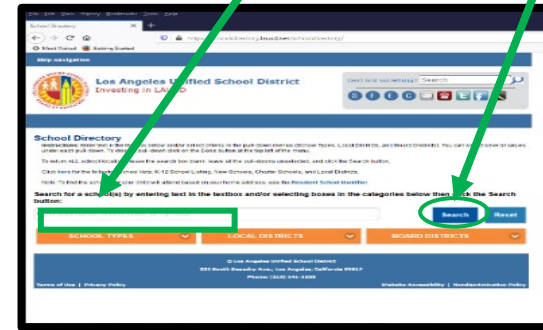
File Edit View History Bookmarks Tools Help

School Directory

https://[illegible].lausd.net/schooldirectory/

Most Visited Getting Started

Skip navigation

Los Angeles Unified School District
Investing in LAUSD

Can't find something? Search

School Directory

Instructions: Enter text in the textbox below and/or select criteria in the pull-down menus (School Types, Local Districts, and Board Districts). You can select several values under each pull-down. To close a pull-down click on the Done button at the top left of the menu.

To return ALL school locations leave the search box blank, leave all the sub-directory unselected, and click the Search button.

Click here for the following School lists: K-12 School Listing, New Schools, Charter Schools, and Local Districts.

Note: To find the school your child will attend based on your home address, use the Resident School Identifier.

Search for a school(s) by entering text in the textbox and/or selecting boxes in the categories below then click the Search button:

Search Reset

SCHOOL TYPES LOCAL DISTRICTS BOARD DISTRICTS

© Los Angeles Unified School District
333 South Beaudry Ave, Los Angeles, California 90017
Phone: (213) 241-1000

Terms of Use | Privacy Policy Website Accessibility | Nondiscrimination Policy